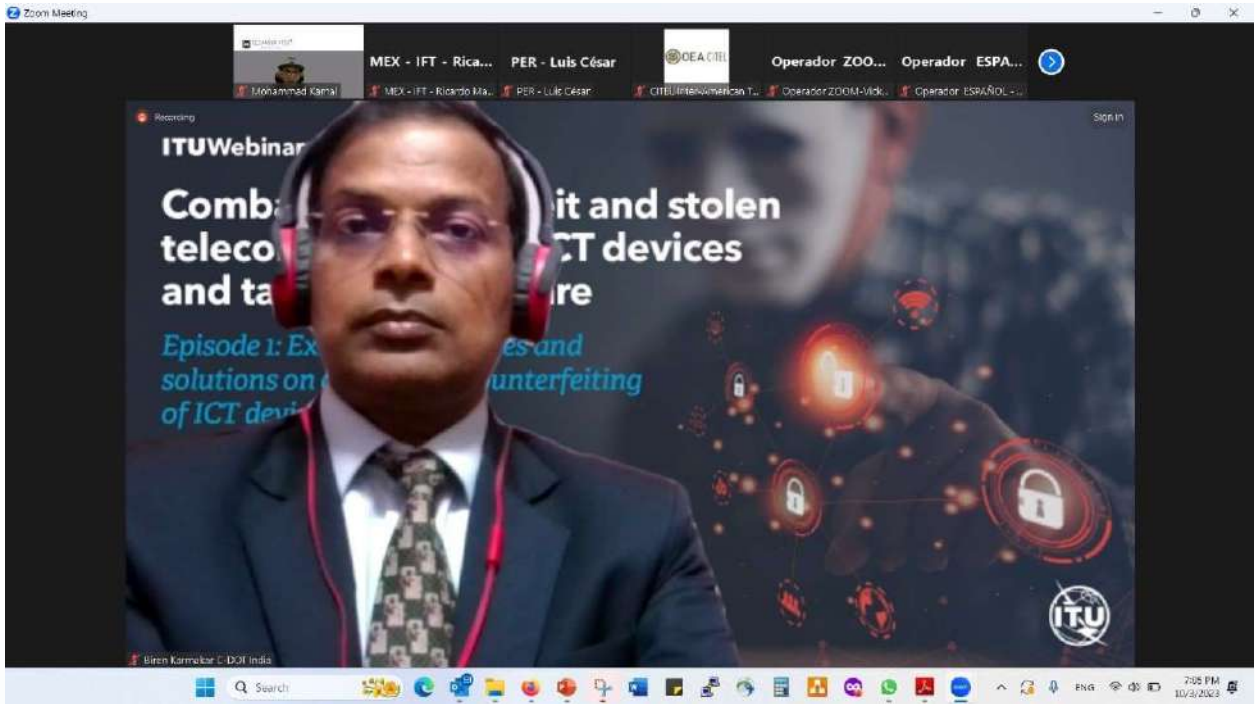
Zoom Meeting

Mohammad Kamal

MEX - IFT - Rica...

MEX - IFT - Ricardo Ma...

PER - Luis César

PER - Luis César

OEA CITEL

CITEL Inter-American T...

Operador ZOO...

Operador ZOOM-Vick...

Operador ESPA...

Operador ESPAÑOL -...

Recording

Sign in

ITUWebinar

Comba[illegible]it and stolen teleco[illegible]T devices and ta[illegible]re

Episode 1: Ex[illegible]es and solutions on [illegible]unterfeiting of ICT devi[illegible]

ITU

Biren Karmakar C-DOT India

Search

ENG

7:05 PM
10/3/2023